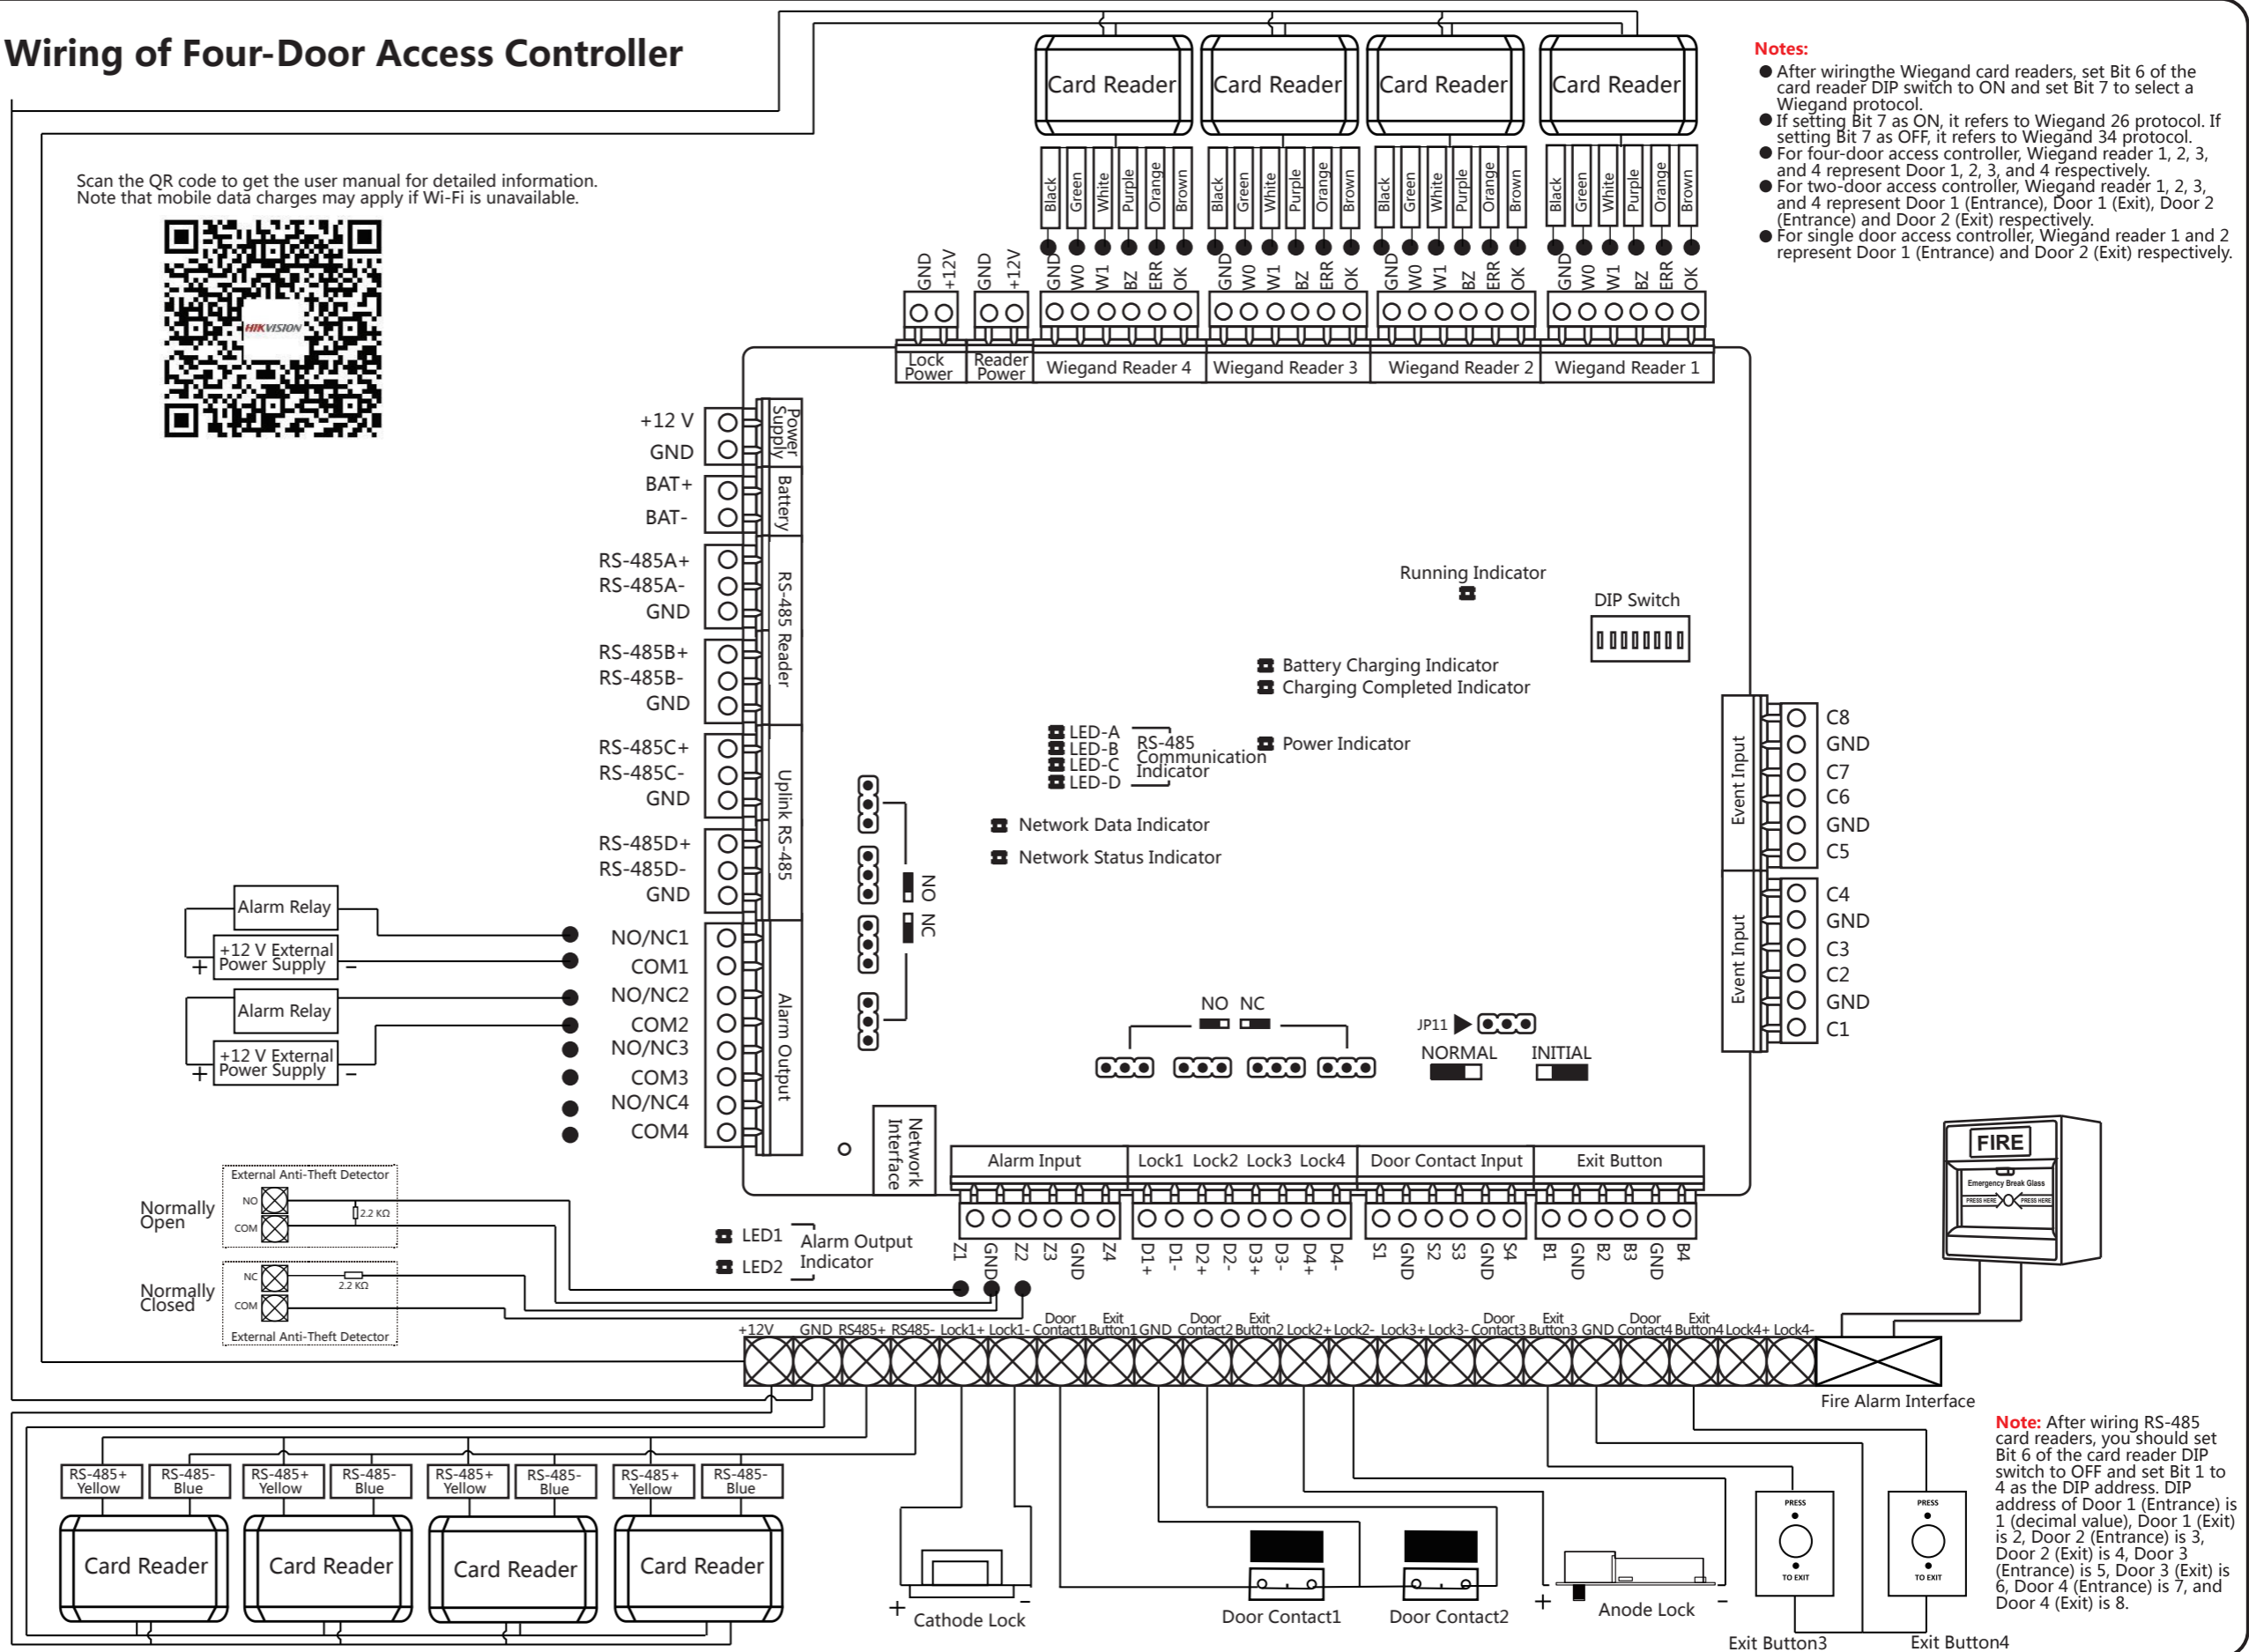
Wiring of Four-Door Access Controller

Scan the QR code to get the user manual for detailed information.
Note that mobile data charges may apply if Wi-Fi is unavailable.

HIKVISION

Card Reader
Card Reader
Card Reader
Card Reader

Black Green White Purple Orange Brown
Black Green White Purple Orange Brown
Black Green White Purple Orange Brown
Black Green White Purple Orange Brown

GND +12V GND +12V GND W0 W1 BZ ERR OK GND W0 W1 BZ ERR OK GND W0 W1 BZ ERR OK GND W0 W1 BZ ERR OK

Lock Power
Reader Power
Wiegand Reader 4
Wiegand Reader 3
Wiegand Reader 2
Wiegand Reader 1

Notes:
● After wiringthe the Wiegand card readers, set Bit 6 of the card reader DIP switch to ON and set Bit 7 to select a Wiegand protocol.
● If setting Bit 7 as ON, it refers to Wiegand 26 protocol. If setting Bit 7 as OFF, it refers to Wiegand 34 protocol.
● For four-door access controller, Wiegand reader 1, 2, 3, and 4 represent Door 1, 2, 3, and 4 respectively.
● For two-door access controller, Wiegand reader 1, 2, 3, and 4 represent Door 1 (Entrance), Door 1 (Exit), Door 2 (Entrance) and Door 2 (Exit) respectively.
● For single door access controller, Wiegand reader 1 and 2 represent Door 1 (Entrance) and Door 2 (Exit) respectively.

+12 V
GND
BAT+
BAT-
RS-485A+
RS-485A-
GND
RS-485B+
RS-485B-
GND
RS-485C+
RS-485C-
GND
RS-485D+
RS-485D-
GND
NO/NC1
COM1
NO/NC2
COM2
NO/NC3
COM3
NO/NC4
COM4

Power Supply
Battery
RS-485 Reader
Uplink RS-485
Alarm Output

Alarm Relay
+12 V External Power Supply
+ −
Alarm Relay
+12 V External Power Supply
+ −

Running Indicator
DIP Switch
Battery Charging Indicator
Charging Completed Indicator
LED-A
LED-B
LED-C
LED-D
RS-485 Communication Indicator
Power Indicator
Network Data Indicator
Network Status Indicator

NO
NC
NO NC
JP11
NORMAL
INITIAL

C8
GND
C7
C6
GND
C5
C4
GND
C3
C2
GND
C1
Event Input
Event Input

Network Interface
Alarm Input
Lock1 Lock2 Lock3 Lock4
Door Contact Input
Exit Button
Z1 GND Z2 Z3 GND Z4 D1+ D1- D2+ D2- D3+ D3- D4+ D4- S1 GND S2 S3 GND S4 B1 GND B2 B3 GND B4

FIRE
Emergency Break Glass
PRESS HERE PRESS HERE

External Anti-Theft Detector
Normally Open
NO
COM
2.2 KΩ
Normally Closed
NC
COM
2.2 KΩ
External Anti-Theft Detector

LED1
LED2
Alarm Output Indicator

+12V GND RS485+ RS485- Lock1+ Lock1- Door Contact1 Exit Button1 GND Door Contact2 Exit Button2 Lock2+ Lock2- Lock3+ Lock3- Door Contact3 Exit Button3 GND Door Contact4 Exit Button4 Lock4+ Lock4-
Fire Alarm Interface

RS-485+ Yellow
RS-485- Blue
RS-485+ Yellow
RS-485- Blue
RS-485+ Yellow
RS-485- Blue
RS-485+ Yellow
RS-485- Blue
Card Reader
Card Reader
Card Reader
Card Reader

+ −
Cathode Lock
Door Contact1
Door Contact2
+ −
Anode Lock
PRESS
TO EXIT
PRESS
TO EXIT
Exit Button3
Exit Button4

Note: After wiring RS-485 card readers, you should set Bit 6 of the card reader DIP switch to OFF and set Bit 1 to 4 as the DIP address. DIP address of Door 1 (Entrance) is 1 (decimal value), Door 1 (Exit) is 2, Door 2 (Entrance) is 3, Door 2 (Exit) is 4, Door 3 (Entrance) is 5, Door 3 (Exit) is 6, Door 4 (Entrance) is 7, and Door 4 (Exit) is 8.